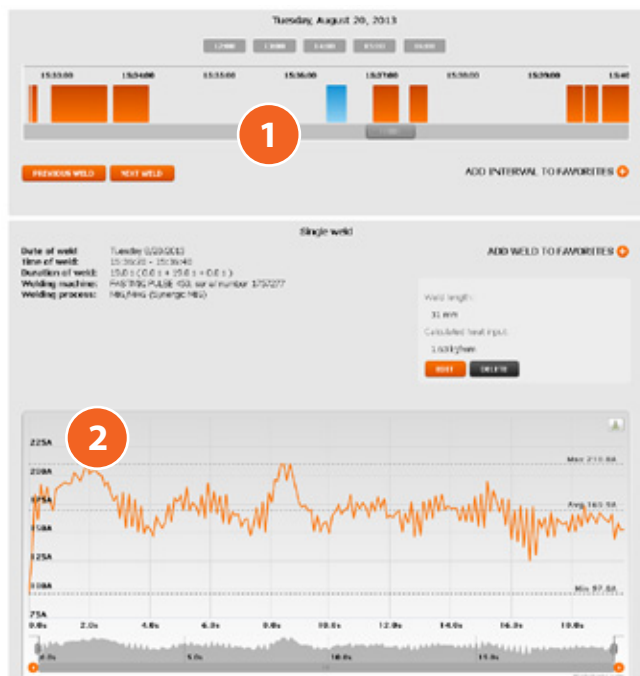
Tuesday, August 20, 2013

15:33:00 15:34:00 15:35:00 15:36:00 15:37:00 15:38:00 15:39:00 15:40

1

PREVIOUS WELD NEXT WELD

ADD INTERVAL TO FAVORITES

Single weld

Date of weld: Tuesday 8/20/2013
Time of weld: 15:36:22 - 15:36:40
Duration of weld: 15.0 s
Welding machine: FASTMIG PULSE 450, serial number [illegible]
Welding process: MIG/MAG (Synergic MIG)

ADD WELD TO FAVORITES

Weld length:
31 mm
Calculated heat input:
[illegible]

EDIT DELETE

2

225A
200A
175A
150A
125A
100A
75A

Max 211.0A
Avg 163.5A
Min 97.0A

0.0s 2.0s 4.0s 6.0s 8.0s 10.0s 12.0s 14.0s 16.0s 18.0s

0.0s 5.0s 10.0s 15.0s